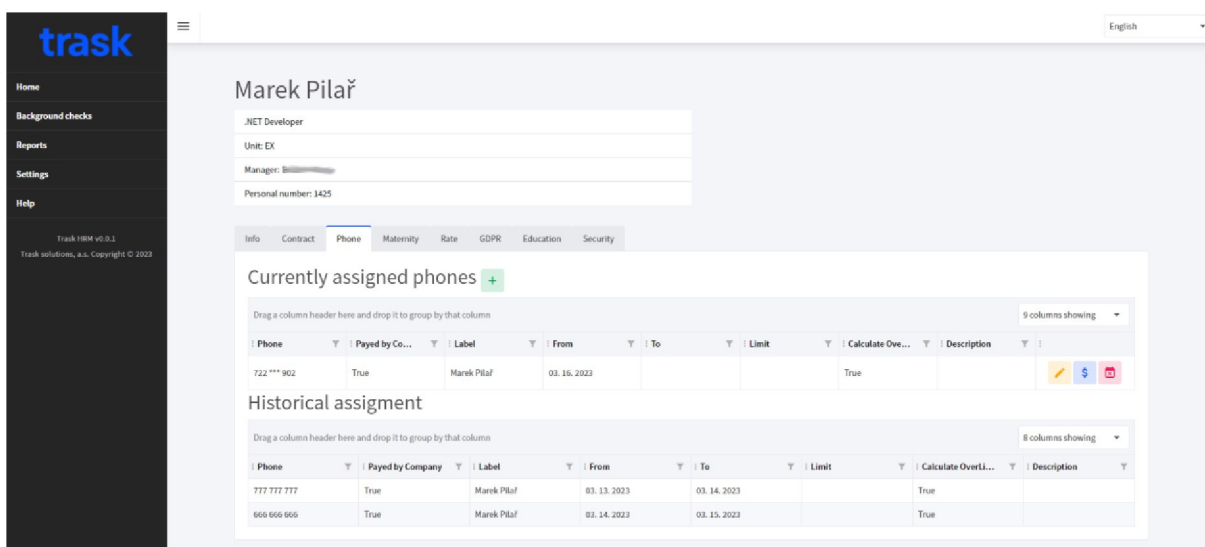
trask

Home
Background checks
Reports
Settings
Help

Trask HRM v0.0.1
Trask solutions, a.s. Copyright © 2023

English

Marek Pilař

.NET Developer
Unit: EX
Manager: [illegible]
Personal number: 1425

Info | Contract | Phone | Maternity | Rate | GDPR | Education | Security

Currently assigned phones +

Drag a column header here and drop it to group by that column

9 columns showing

| Phone | Payed by Co... | Label | From | To | Limit | Calculate Ove... | Description |
|---|---|---|---|---|---|---|---|
| 722 *** 902 | True | Marek Pilař | 03. 16. 2023 | | | True | |

Historical assigment

Drag a column header here and drop it to group by that column

8 columns showing

| Phone | Payed by Company | Label | From | To | Limit | Calculate OverLi... | Description |
|---|---|---|---|---|---|---|---|
| 777 777 777 | True | Marek Pilař | 03. 13. 2023 | 03. 14. 2023 | | True | |
| 666 666 666 | True | Marek Pilař | 03. 14. 2023 | 03. 15. 2023 | | True | |